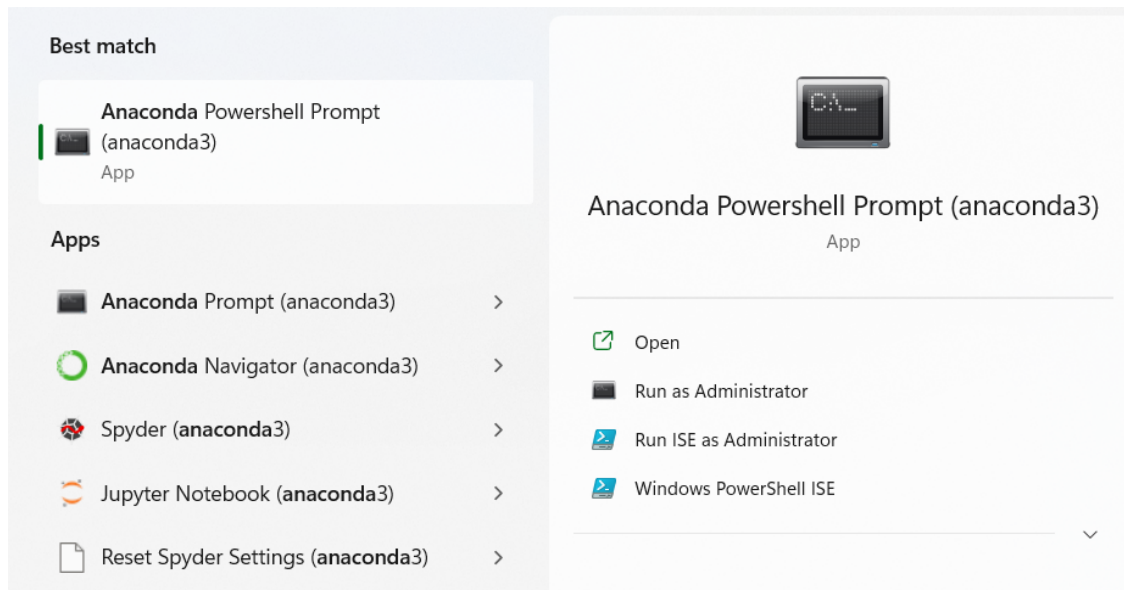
Best match

Anaconda Powershell Prompt (anaconda3)
App

Apps

Anaconda Prompt (anaconda3)

Anaconda Navigator (anaconda3)

Spyder (anaconda3)

Jupyter Notebook (anaconda3)

Reset Spyder Settings (anaconda3)

C:\_

Anaconda Powershell Prompt (anaconda3)
App

Open

Run as Administrator

Run ISE as Administrator

Windows PowerShell ISE